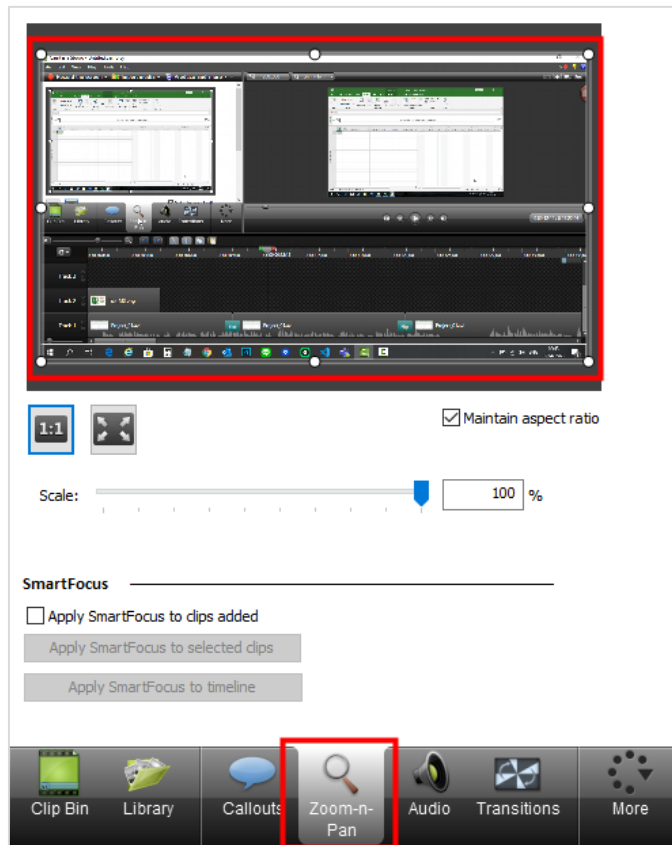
1:1

Maintain aspect ratio

Scale:

100

%

SmartFocus

Apply SmartFocus to clips added

Apply SmartFocus to selected clips

Apply SmartFocus to timeline

Clip Bin

Library

Callouts

Zoom-n-Pan

Audio

Transitions

More